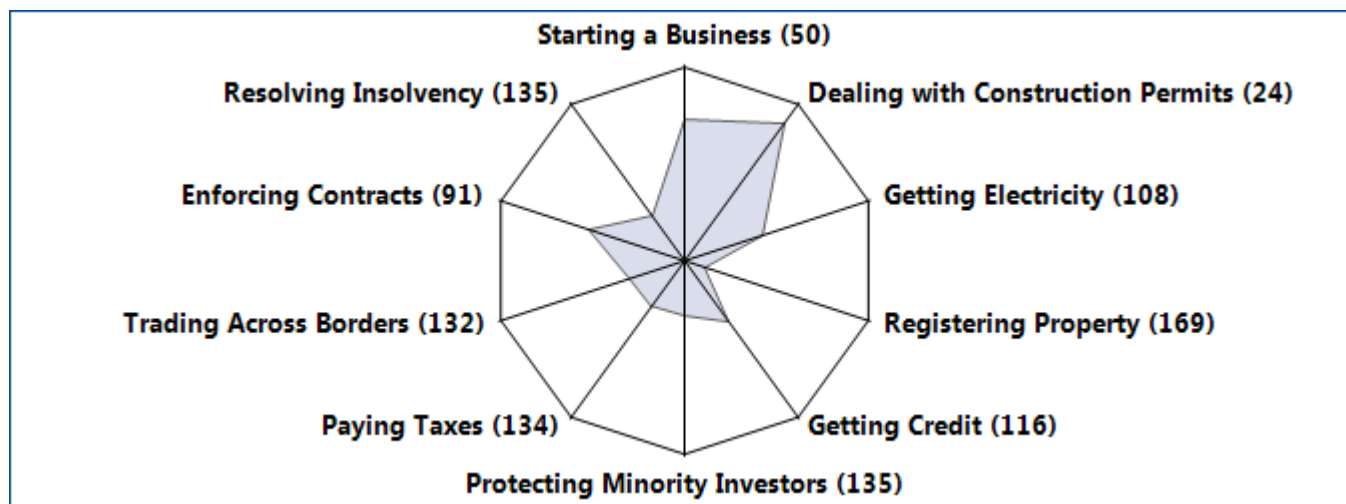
Starting a Business (50)

Dealing with Construction Permits (24)

Getting Electricity (108)

Registering Property (169)

Getting Credit (116)

Protecting Minority Investors (135)

Paying Taxes (134)

Trading Across Borders (132)

Enforcing Contracts (91)

Resolving Insolvency (135)